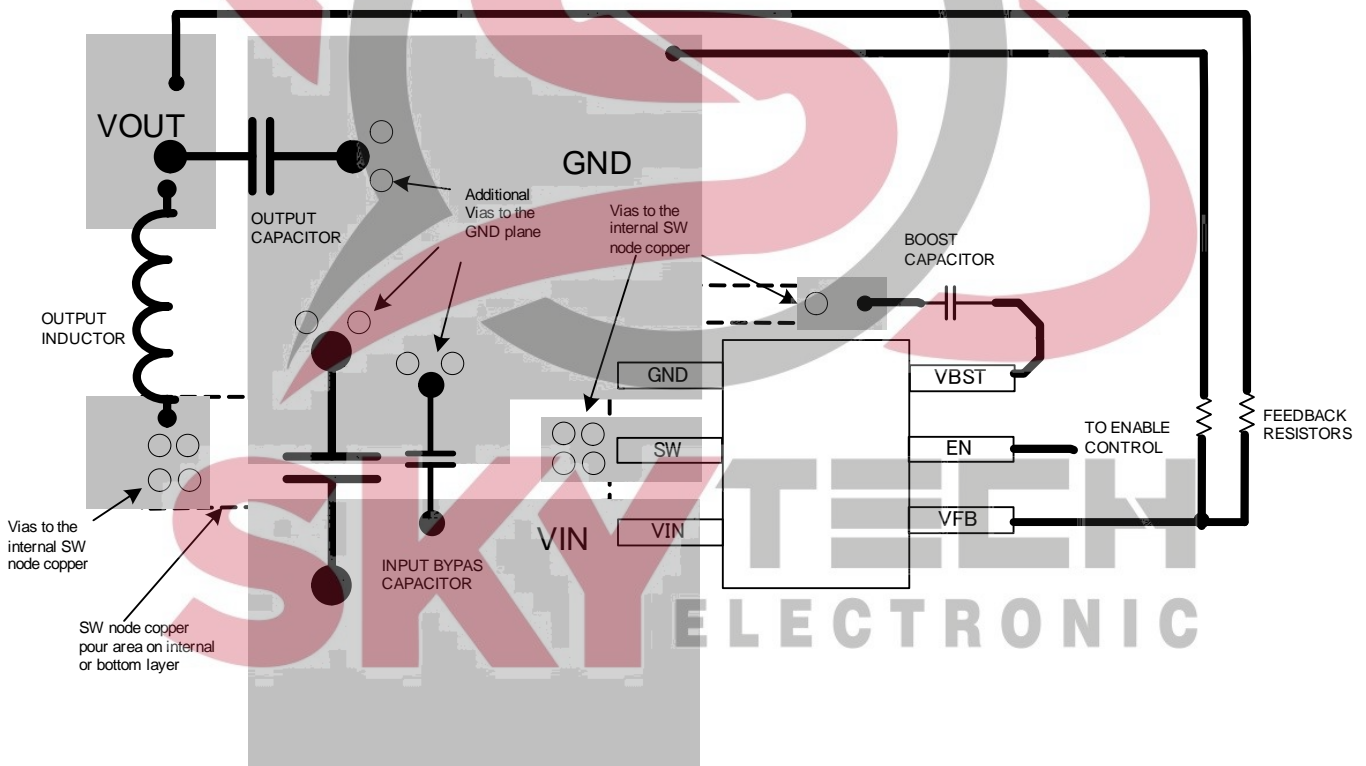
VOUT

GND

OUTPUT CAPACITOR

Additional Vias to the GND plane

Vias to the internal SW node copper

BOOST CAPACITOR

OUTPUT INDUCTOR

GND

VBST

SW

EN

TO ENABLE CONTROL

FEEDBACK RESISTORS

VFB

VIN

VIN

Vias to the internal SW node copper

INPUT BYPAS CAPACITOR

SW node copper pour area on internal or bottom layer

SKY TECH ELECTRONIC